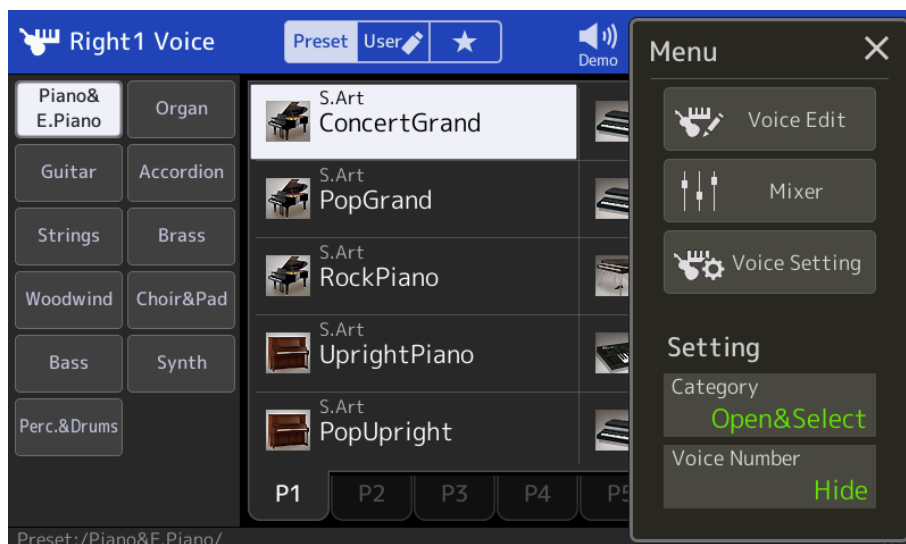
Right1 Voice

Preset User ★

Demo

Menu ✕

Piano&
E.Piano

Organ

Guitar

Accordion

Strings

Brass

Woodwind

Choir&Pad

Bass

Synth

Perc.&Drums

S.Art
ConcertGrand

S.Art
PopGrand

S.Art
RockPiano

S.Art
UprightPiano

S.Art
PopUpright

P1 P2 P3 P4 P5

Voice Edit

Mixer

Voice Setting

Setting

Category
Open&Select

Voice Number
Hide

Preset:/Piano&E.Piano/